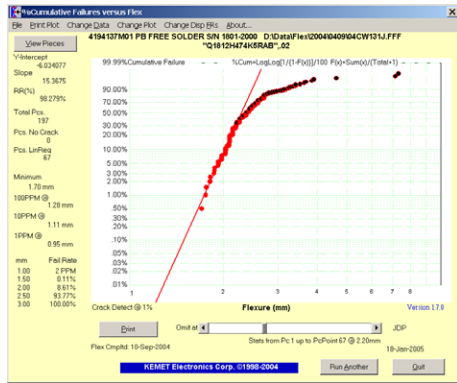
%Cumulative Failures versus Flex

File Print Plot Change Data Change Plot Change Disp Pts About...

View Pieces

4194137M01 PB FREE SOLDER S/N 1801-2000 D:\Data\Flex\2004\0409\04CW131J.FFF
"Q1812H474K5RAB",02

Y-Intercept
-6.03407
Slope
15.3675
RR(%)
98.279%
Total Pcs
197
Pcs. No Crack
0
Pcs. LinReg
67

Minimum
1.70 mm
100PPM @
1.28 mm
10PPM @
1.11 mm
1PPM @
0.95 mm

| mm | Fail Rate |
|---|---|
| 1.00 | 2 PPM |
| 1.50 | 0.11% |
| 2.00 | 8.61% |
| 2.50 | 93.77% |
| 3.00 | 100.00% |

99.99%Cumulative Failure
%Cum=LogLog[1/(1-F(x))]/100 F(x)=Sum(x)/(Total+1)

90.00%
70.00%
50.00%
30.00%
20.00%
10.00%
5.00%
3.00%
2.00%
1.00%
.50%
.30%
.20%
.10%
.05%
.03%
.02%
.01%

1 2 3 4 5 6 7 8

Crack Detect @ 1%
Flexure (mm)
Version 17.8

Print
Omit at
JDP
Stats from Pc 1 up to PcPoint 67 @ 2.20mm
Flex Cmpltd: 10-Sep-2004
18-Jan-2005

KEMET Electronics Corp. ©1998-2004
Run Another
Quit